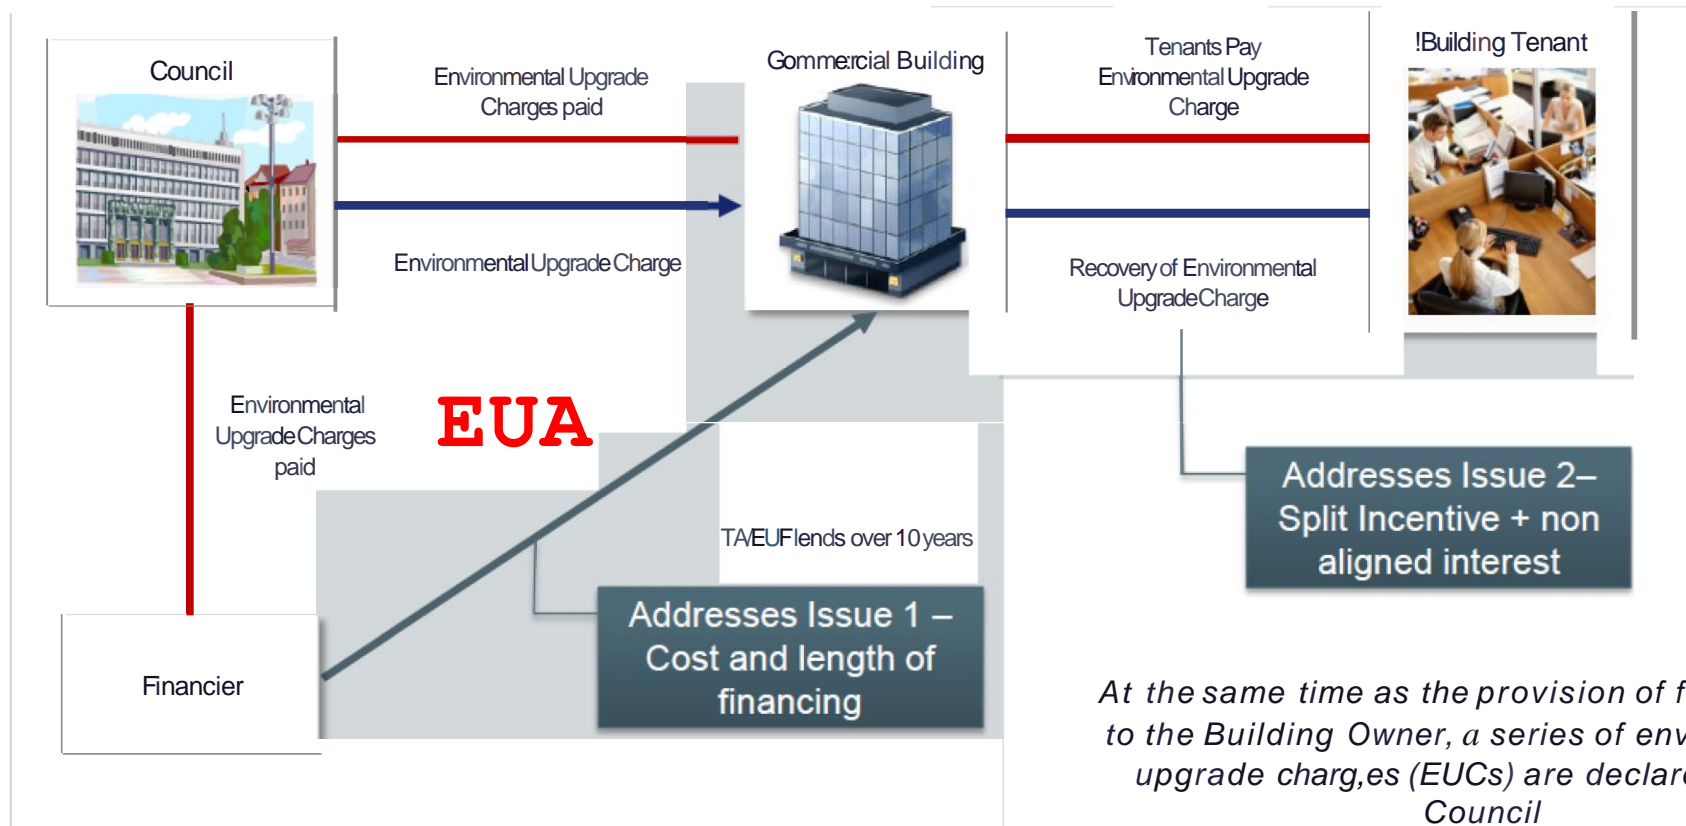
Council

Environmental Upgrade Charges paid

Environmental Upgrade Charge

Gommercial Building

Tenants Pay Environmental Upgrade Charge

Recovery of Environmental Upgrade Charge

!Building Tenant

Environmental Upgrade Charges paid

EUA

TA/EUF lends over 10 years

Addresses Issue 2– Split Incentive + non aligned interest

Financier

Addresses Issue 1 – Cost and length of financing

At the same time as the provision of f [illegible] to the Building Owner, a series of env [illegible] upgrade charg,es (EUCs) are declar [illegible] Council